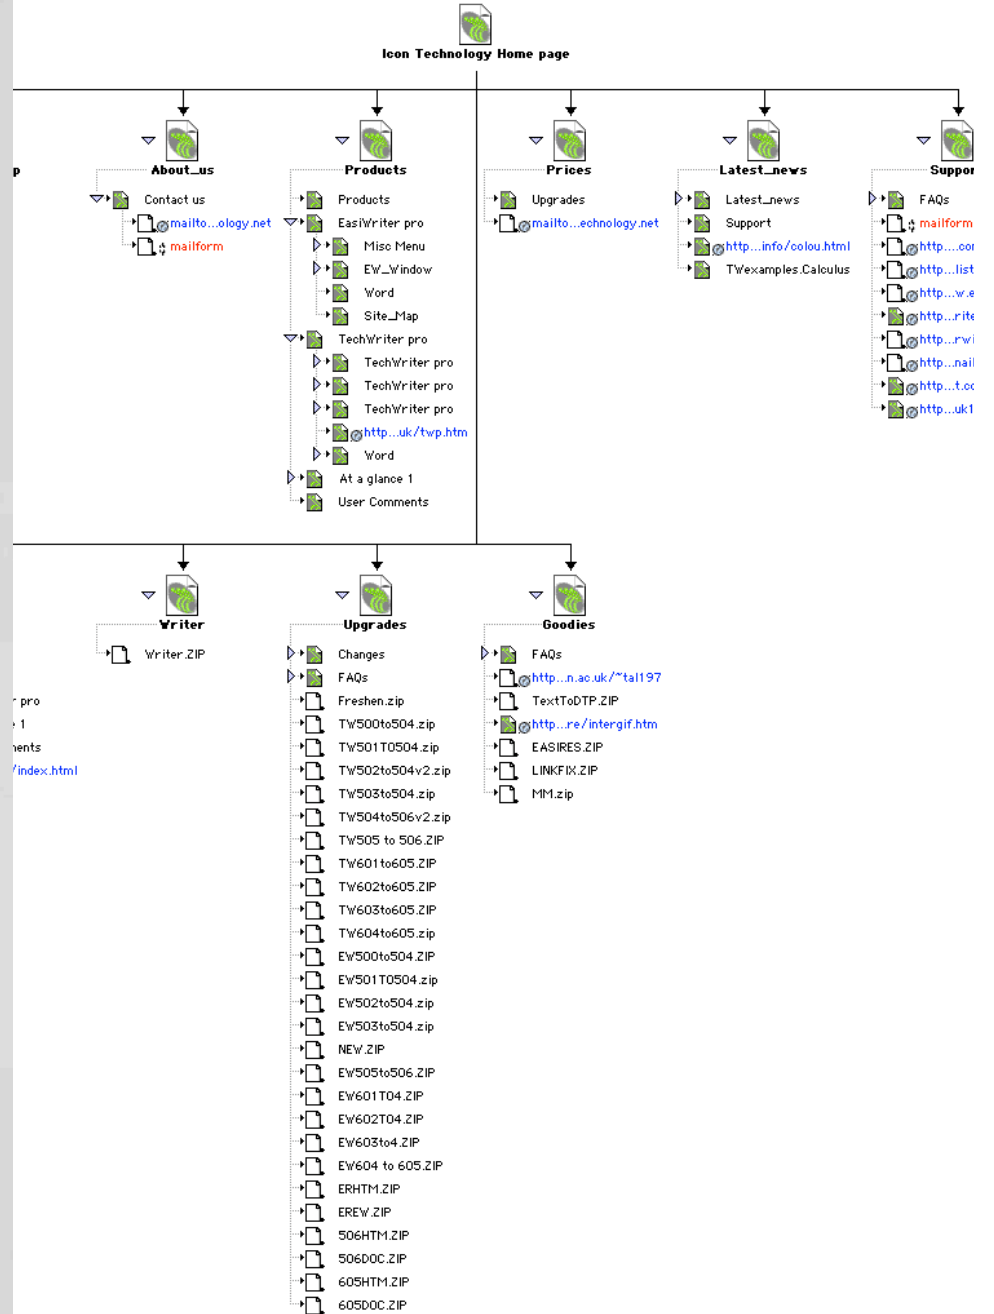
Icon Technology Home page

p

About_us
Contact us
mailto...ology.net
mailform

Products
Products
EasiWriter pro
Misc Menu
EW_Window
Word
Site_Map
TechWriter pro
TechWriter pro
TechWriter pro
TechWriter pro
http...uk/twp.htm
Word
At a glance 1
User Comments

Prices
Upgrades
mailto...echnology.net

Latest_news
Latest_news
Support
http...info/colou.html
TWexamples.Calculus

Suppor
FAQs
mailform
http....co
http...list
http...w.e
http...rite
http...rwi
http...nail
http...t.cc
http...uk1

r pro
1
nents
/index.html

Writer
Writer.ZIP

Upgrades
Changes
FAQs
Freshen.zip
TW500to504.zip
TW501T0504.zip
TW502to504v2.zip
TW503to504.zip
TW504to506v2.zip
TW505 to 506.ZIP
TW601to605.ZIP
TW602to605.ZIP
TW603to605.ZIP
TW604to605.zip
EW500to504.ZIP
EW501T0504.zip
EW502to504.zip
EW503to504.zip
NEW.ZIP
EW505to506.ZIP
EW601T04.ZIP
EW602T04.ZIP
EW603to4.ZIP
EW604 to 605.ZIP
ERHTM.ZIP
EREW.ZIP
506HTM.ZIP
506DOC.ZIP
605HTM.ZIP
605DOC.ZIP

Goodies
FAQs
http...n.ac.uk/~tal197
TextToDTP.ZIP
http...re/intergif.htm
EASIRES.ZIP
LINKFIX.ZIP
MM.zip